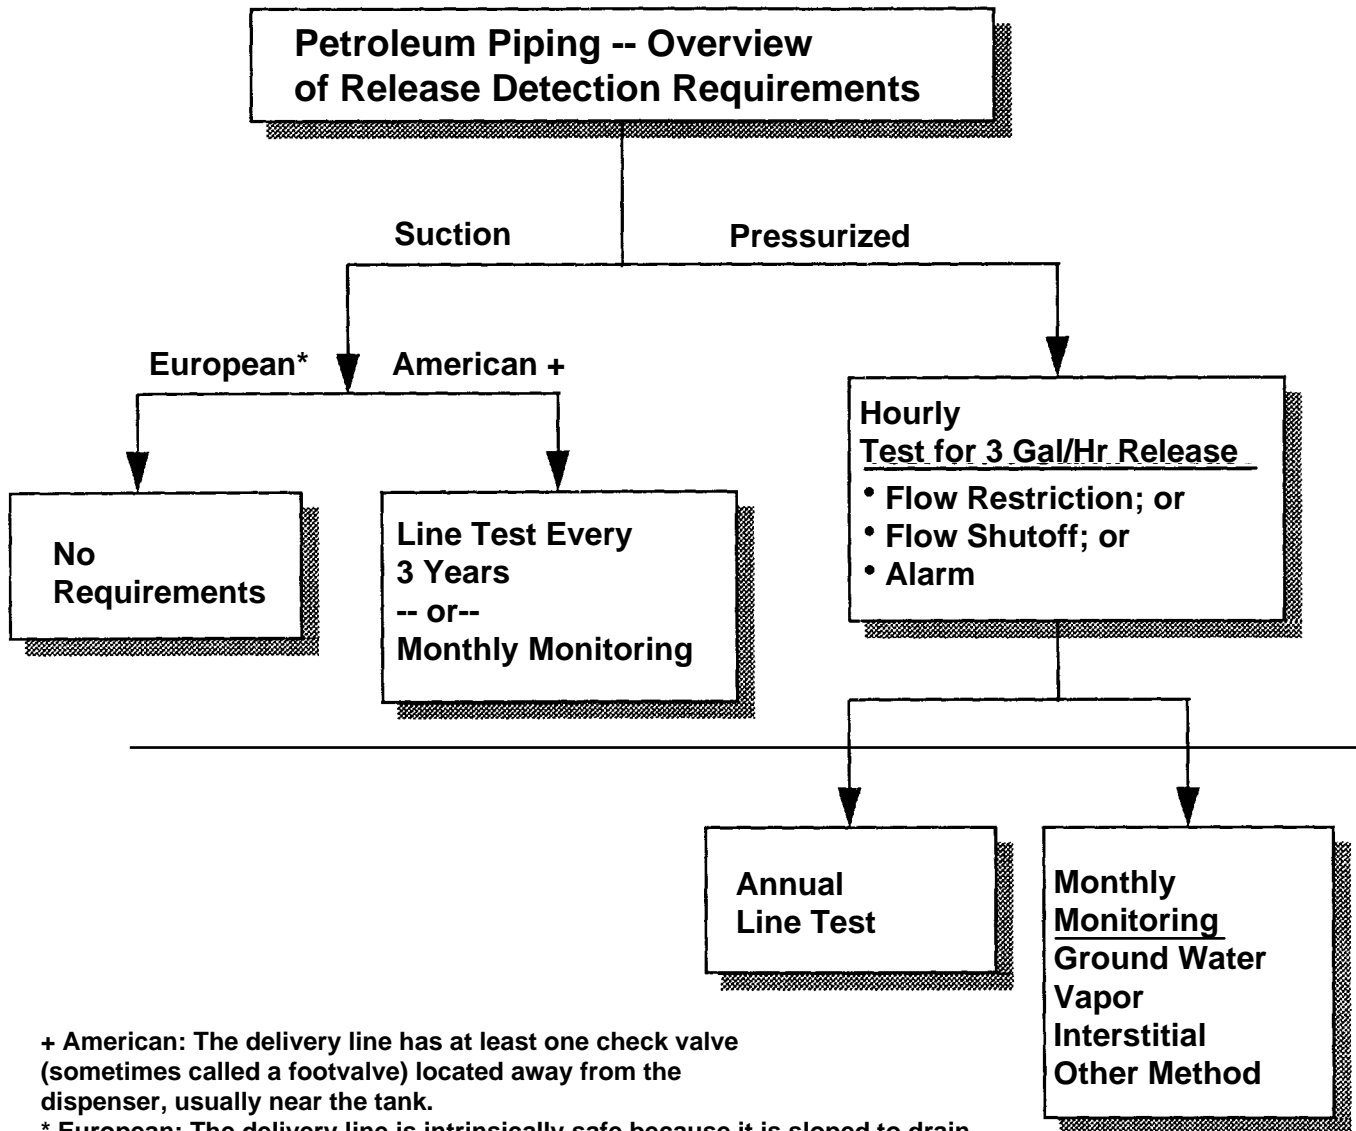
Petroleum Piping -- Overview of Release Detection Requirements

Suction

Pressurized

European*

American +

No Requirements

Line Test Every 3 Years
-- or--
Monthly Monitoring

Hourly
Test for 3 Gal/Hr Release
• Flow Restriction; or
• Flow Shutoff; or
• Alarm

Annual Line Test

Monthly
Monitoring
Ground Water
Vapor
Interstitial
Other Method

+ American: The delivery line has at least one check valve (sometimes called a footvalve) located away from the dispenser, usually near the tank.
* European: The delivery line is intrinsically safe because it is sloped to drain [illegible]